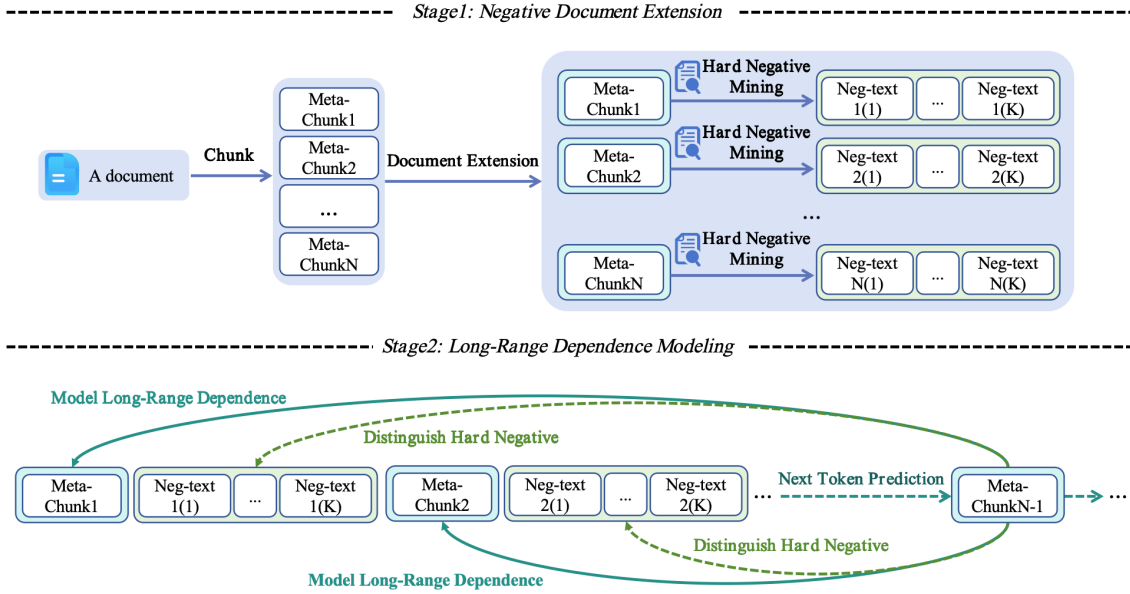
Stage1: Negative Document Extension

A document

Chunk

Meta-Chunk1
Meta-Chunk2
...
Meta-ChunkN

Document Extension

Meta-Chunk1
Hard Negative Mining
Neg-text 1(1) ... Neg-text 1(K)

Meta-Chunk2
Hard Negative Mining
Neg-text 2(1) ... Neg-text 2(K)

...

Meta-ChunkN
Hard Negative Mining
Neg-text N(1) ... Neg-text N(K)

Stage2: Long-Range Dependence Modeling

Model Long-Range Dependence

Distinguish Hard Negative

Meta-Chunk1
Neg-text 1(1) ... Neg-text 1(K)
Meta-Chunk2
Neg-text 2(1) ... Neg-text 2(K)
...
Next Token Prediction
Meta-ChunkN-1

Distinguish Hard Negative

Model Long-Range Dependence